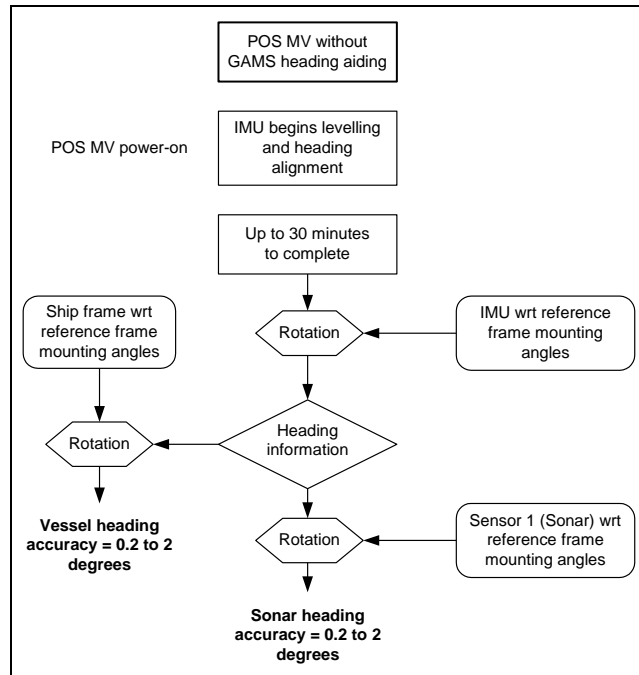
POS MV without GAMS heading aiding

POS MV power-on

IMU begins levelling and heading alignment

Up to 30 minutes to complete

Ship frame wrt reference frame mounting angles

Rotation

IMU wrt reference frame mounting angles

Rotation

Heading information

Rotation

Sensor 1 (Sonar) wrt reference frame mounting angles

Vessel heading accuracy = 0.2 to 2 degrees

Sonar heading accuracy = 0.2 to 2 degrees